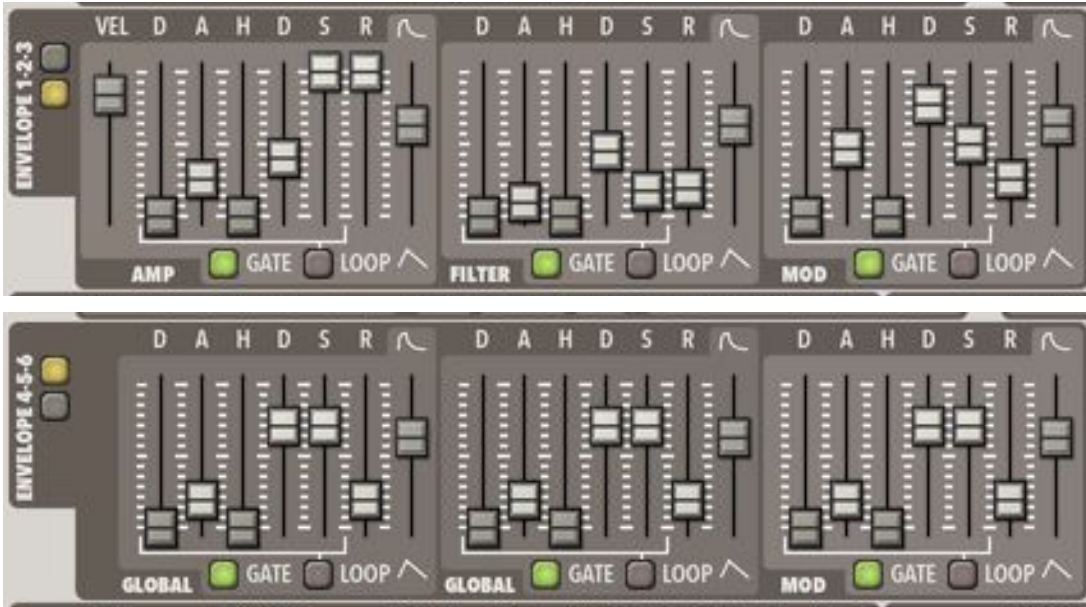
ENVELOPE 1-2-3

VEL D A H D S R

AMP GATE LOOP

D A H D S R

FILTER GATE LOOP

D A H D S R

MOD GATE LOOP

ENVELOPE 4-5-6

D A H D S R

GLOBAL GATE LOOP

D A H D S R

GLOBAL GATE LOOP

D A H D S R

MOD GATE LOOP